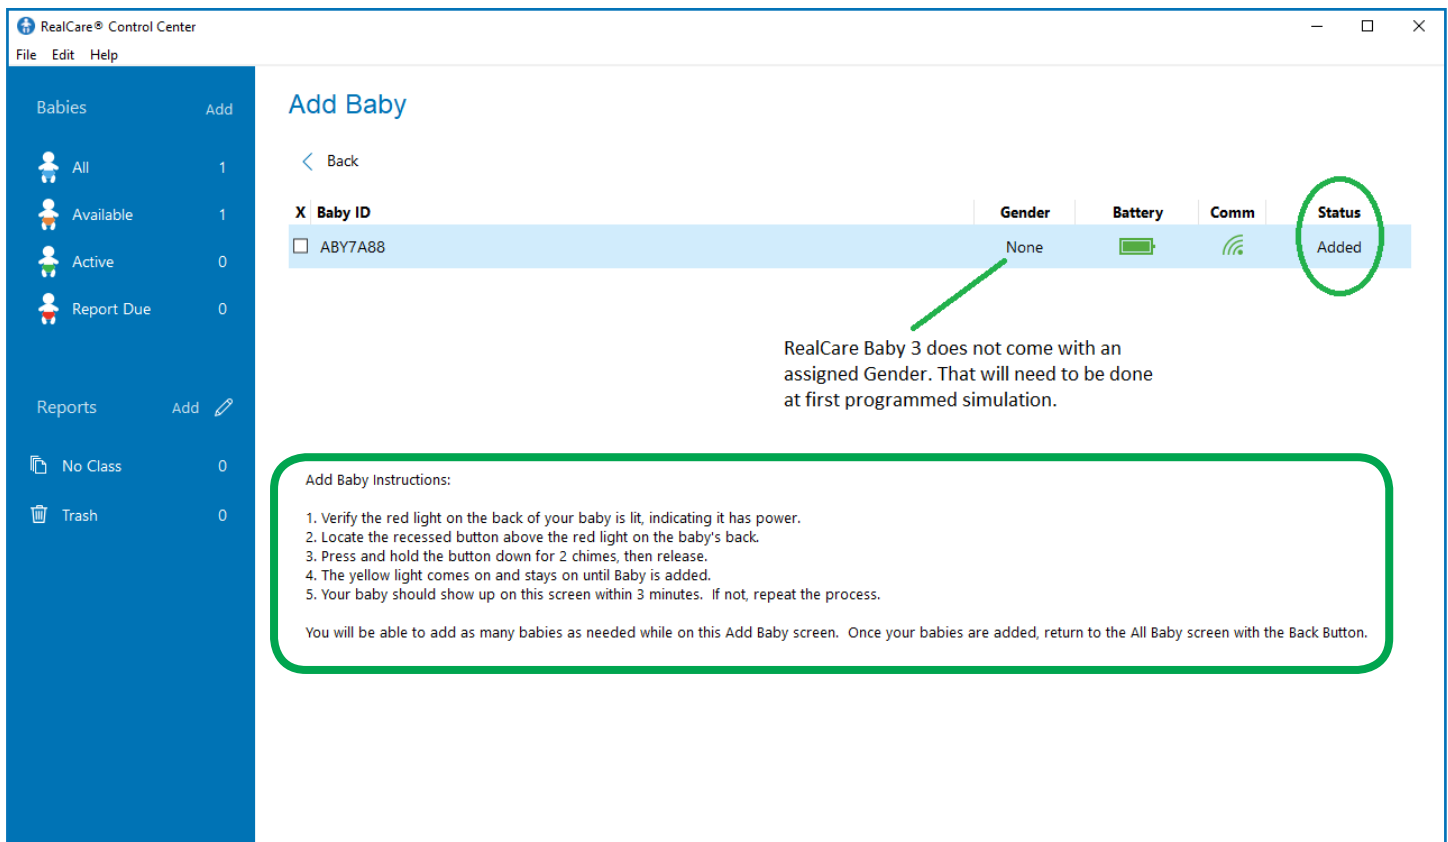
RealCare® Control Center

File Edit Help

Babies Add

All 1

Available 1

Active 0

Report Due 0

Reports Add

No Class 0

Trash 0

Add Baby

Back

| X | Baby ID | Gender | Battery | Comm | Status |
|---|---|---|---|---|---|
| ☐ | ABY7A88 | None | | | Added |

RealCare Baby 3 does not come with an assigned Gender. That will need to be done at first programmed simulation.

Add Baby Instructions:

1. Verify the red light on the back of your baby is lit, indicating it has power.
2. Locate the recessed button above the red light on the baby's back.
3. Press and hold the button down for 2 chimes, then release.
4. The yellow light comes on and stays on until Baby is added.
5. Your baby should show up on this screen within 3 minutes. If not, repeat the process.

You will be able to add as many babies as needed while on this Add Baby screen. Once your babies are added, return to the All Baby screen with the Back Button.